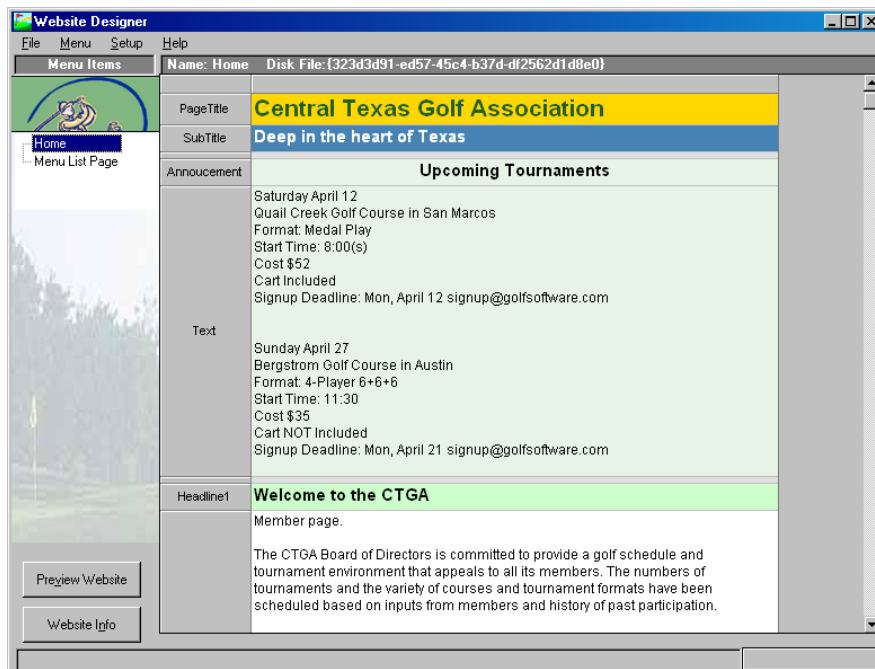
Website Designer

File Menu Setup Help

Menu Items

Name: Home Disk File:{323d3d91-ed57-45c4-b37d-df2562d1d8e0}

Home
Menu List Page

| PageTitle | Central Texas Golf Association |
|---|---|
| SubTitle | Deep in the heart of Texas |
| Annoucement | Upcoming Tournaments |
| Text | Saturday April 12<br>Quail Creek Golf Course in San Marcos<br>Format: Medal Play<br>Start Time: 8:00(s)<br>Cost $52<br>Cart Included<br>Signup Deadline: Mon, April 12 signup@golfsoftware.com<br><br>Sunday April 27<br>Bergstrom Golf Course in Austin<br>Format: 4-Player 6+6+6<br>Start Time: 11:30<br>Cost $35<br>Cart NOT Included<br>Signup Deadline: Mon, April 21 signup@golfsoftware.com |
| Headline1 | Welcome to the CTGA |
| | Member page.<br><br>The CTGA Board of Directors is committed to provide a golf schedule and tournament environment that appeals to all its members. The numbers of tournaments and the variety of courses and tournament formats have been scheduled based on inputs from members and history of past participation. |

Preview Website

Website Info